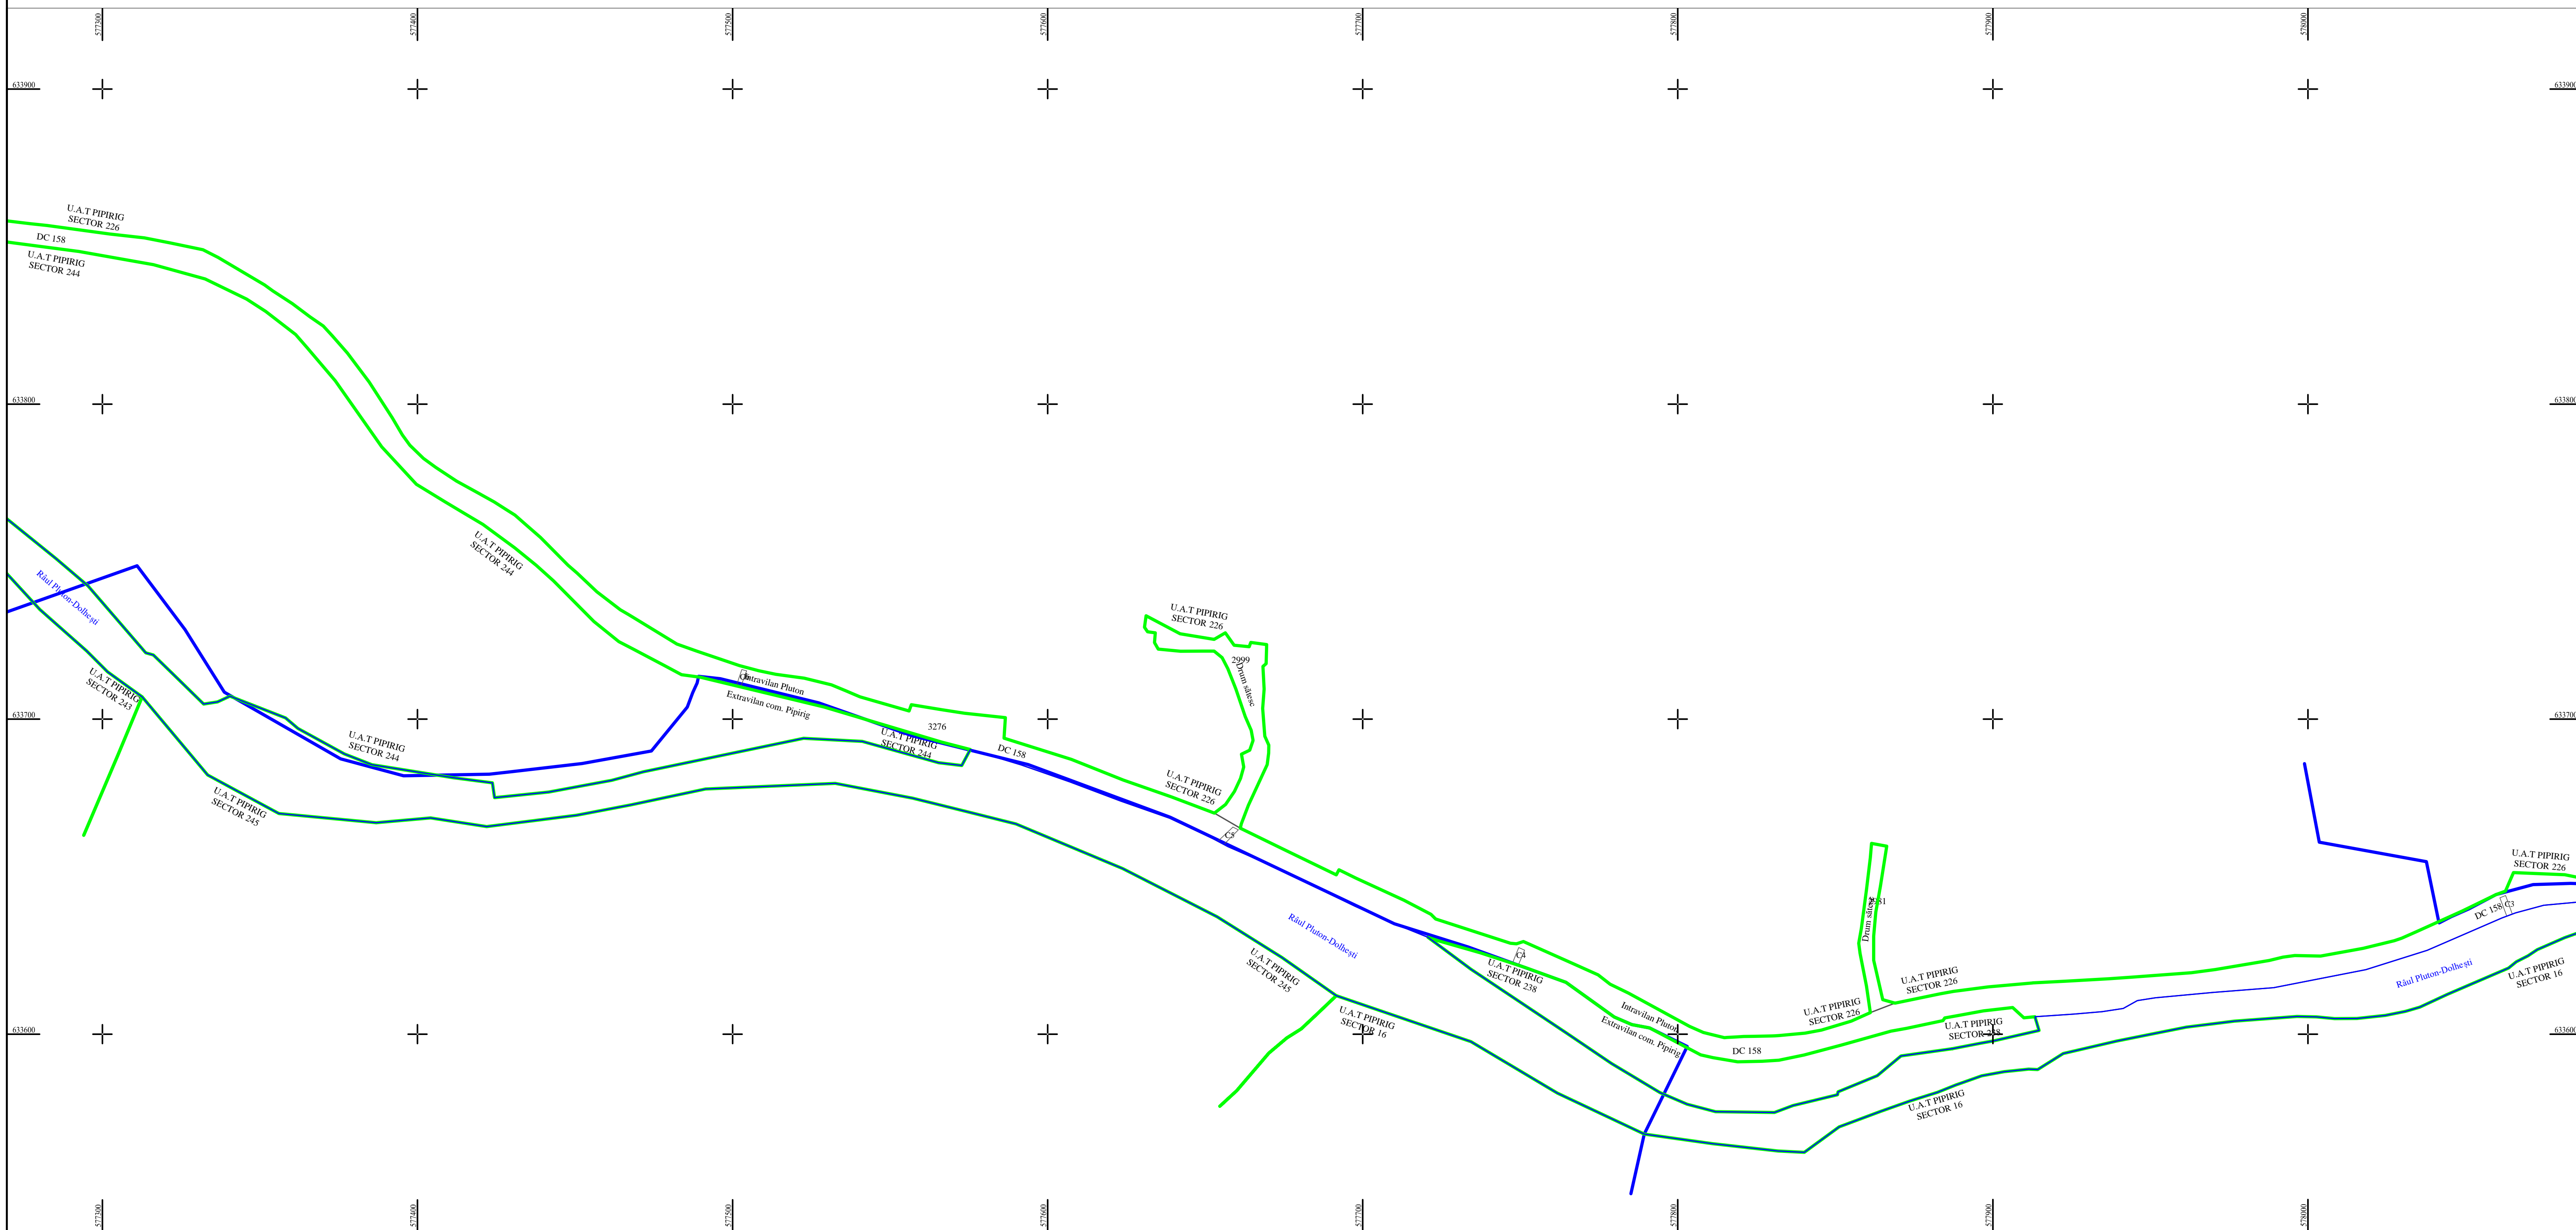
577300
577400
577500
577600
577700
577800
577900
578000

633900
633900

U.A.T PIPIRIG
SECTOR 226
DC 158
U.A.T PIPIRIG
SECTOR 244

633800
633800

U.A.T PIPIRIG
SECTOR 244

Râul Pluton-Dolhești

U.A.T PIPIRIG
SECTOR 226
2999
Drum sătesc

C6
Intravilan Pluton
Extravilan com. Pipirig

U.A.T PIPIRIG
SECTOR 243

633700
633700

3276
U.A.T PIPIRIG
SECTOR 244
DC 158
U.A.T PIPIRIG
SECTOR 244

U.A.T PIPIRIG
SECTOR 226
C5

U.A.T PIPIRIG
SECTOR 245

Râul Pluton-Dolhești

U.A.T PIPIRIG
SECTOR 245

C4
U.A.T PIPIRIG
SECTOR 238

3281
Drum sătesc

U.A.T PIPIRIG
SECTOR 226
DC 158
C3

Râul Pluton-Dolhești
U.A.T PIPIRIG
SECTOR 16

U.A.T PIPIRIG
SECTOR 226

U.A.T PIPIRIG
SECTOR 226

Intravilan Pluton
Extravilan com. Pipirig

U.A.T PIPIRIG
SECTOR 16

633600
633600

U.A.T PIPIRIG
SECTOR 238
DC 158

U.A.T PIPIRIG
SECTOR 16

577300
577400
577500
577600
577700
577800
577900
578000